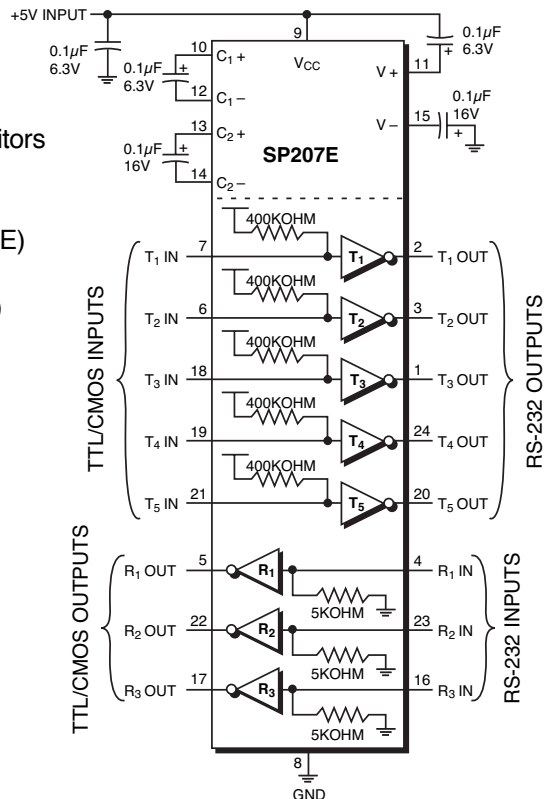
+5V INPUT

0.1$\mu$F 6.3V

9

V$_{CC}$

0.1$\mu$F 6.3V

10 C$_1$ +

0.1$\mu$F 6.3V

12 C$_1$ –

11 V +

0.1$\mu$F 16V

V – 15

itors

13 C$_2$ +

0.1$\mu$F 16V

SP207E

14 C$_2$ –

E)

)

400KOHM

T$_1$ IN 7 T$_1$ 2 T$_1$ OUT

400KOHM

T$_2$ IN 6 T$_2$ 3 T$_2$ OUT

400KOHM

T$_3$ IN 18 T$_3$ 1 T$_3$ OUT

400KOHM

T$_4$ IN 19 T$_4$ 24 T$_4$ OUT

400KOHM

T$_5$ IN 21 T$_5$ 20 T$_5$ OUT

TTL/CMOS INPUTS

RS-232 OUTPUTS

R$_1$ OUT 5 R$_1$ 4 R$_1$ IN

5KOHM

R$_2$ OUT 22 R$_2$ 23 R$_2$ IN

5KOHM

R$_3$ OUT 17 R$_3$ 16 R$_3$ IN

5KOHM

TTL/CMOS OUTPUTS

RS-232 INPUTS

8

GND